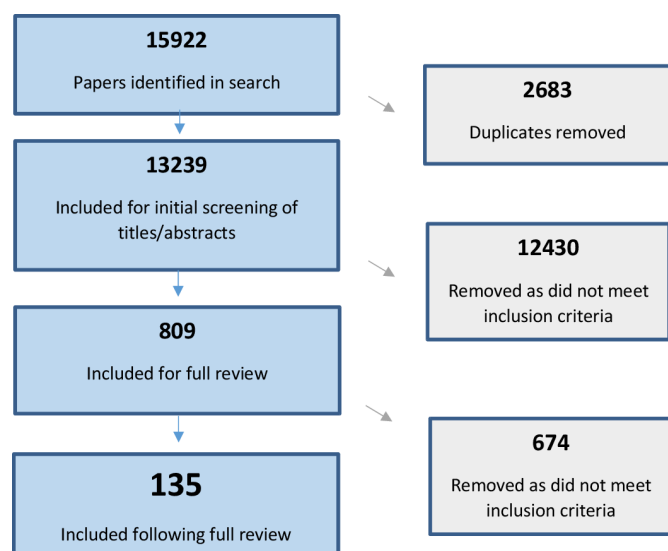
15922

Papers identified in search

2683

Duplicates removed

13239

Included for initial screening of titles/abstracts

12430

Removed as did not meet inclusion criteria

809

Included for full review

674

Removed as did not meet inclusion criteria

135

Included following full review